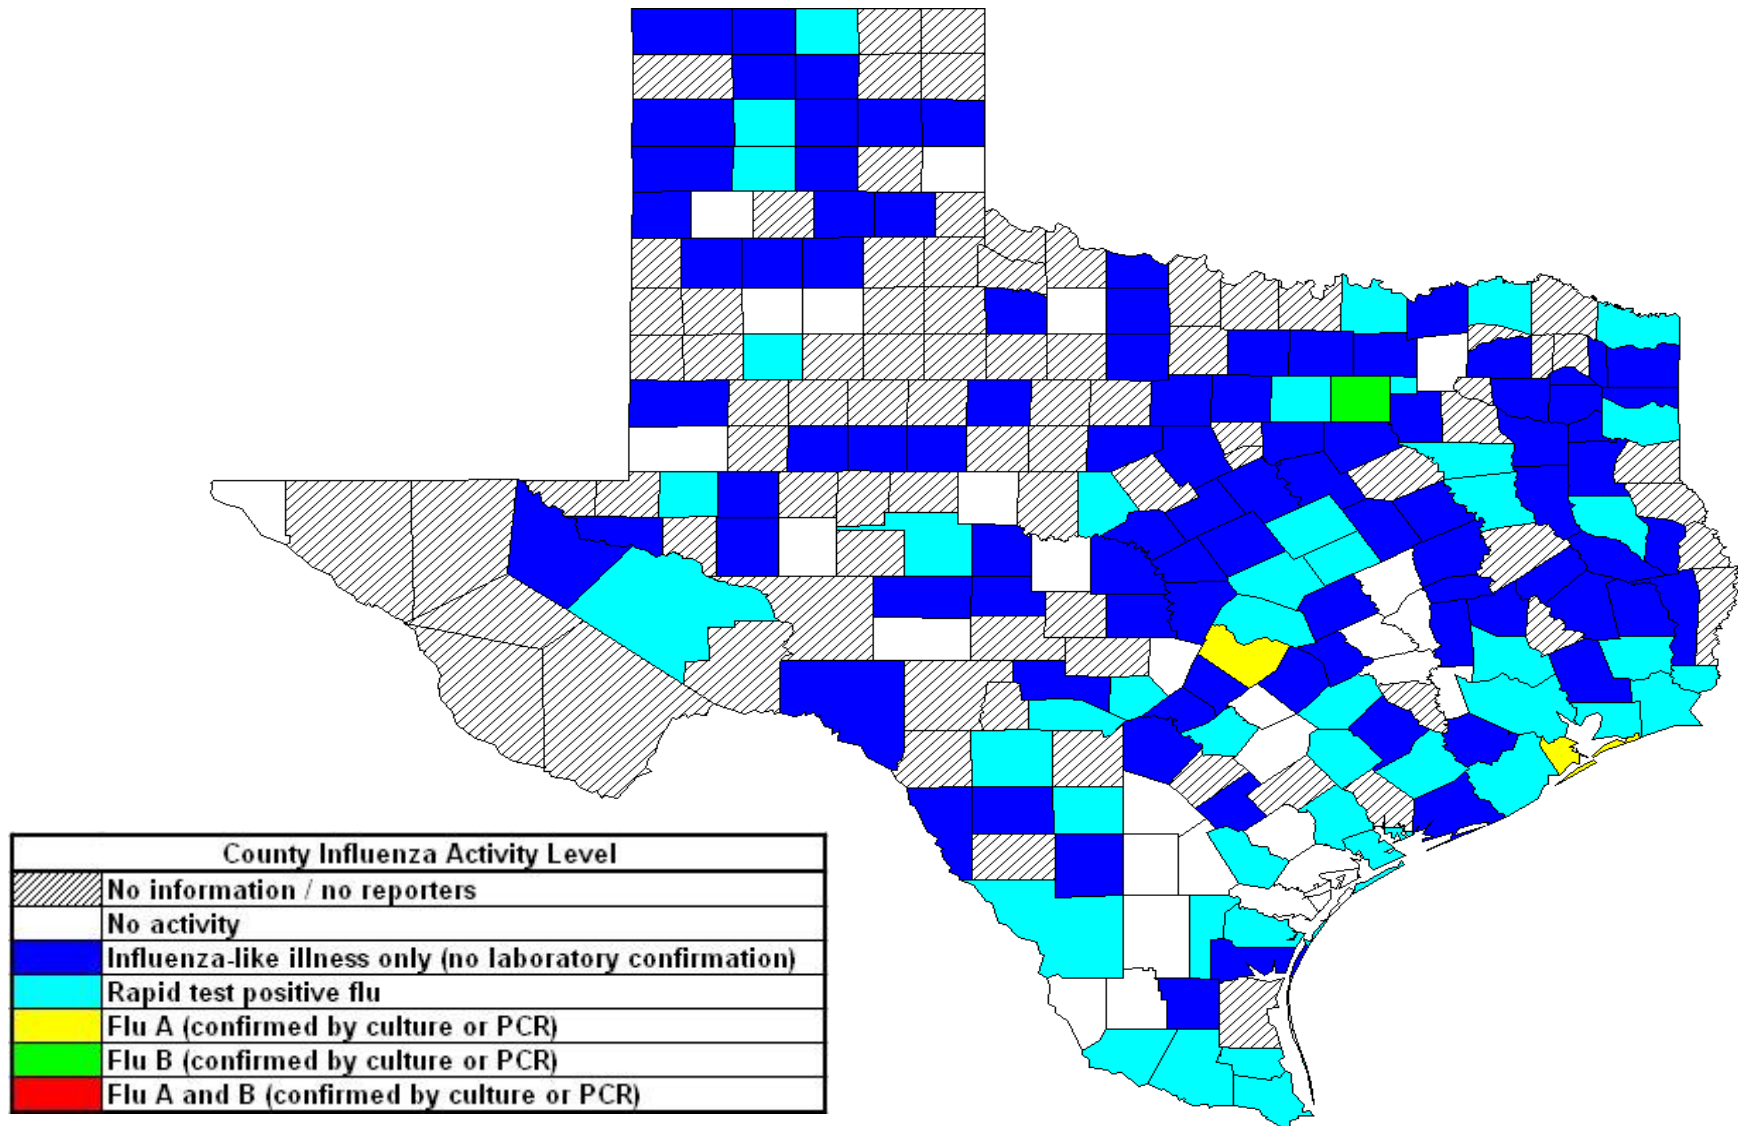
| County Influenza Activity Level |
|---|
| No information / no reporters |
| No activity |
| Influenza-like illness only (no laboratory confirmation) |
| Rapid test positive flu |
| Flu A (confirmed by culture or PCR) |
| Flu B (confirmed by culture or PCR) |
| Flu A and B (confirmed by culture or PCR) |